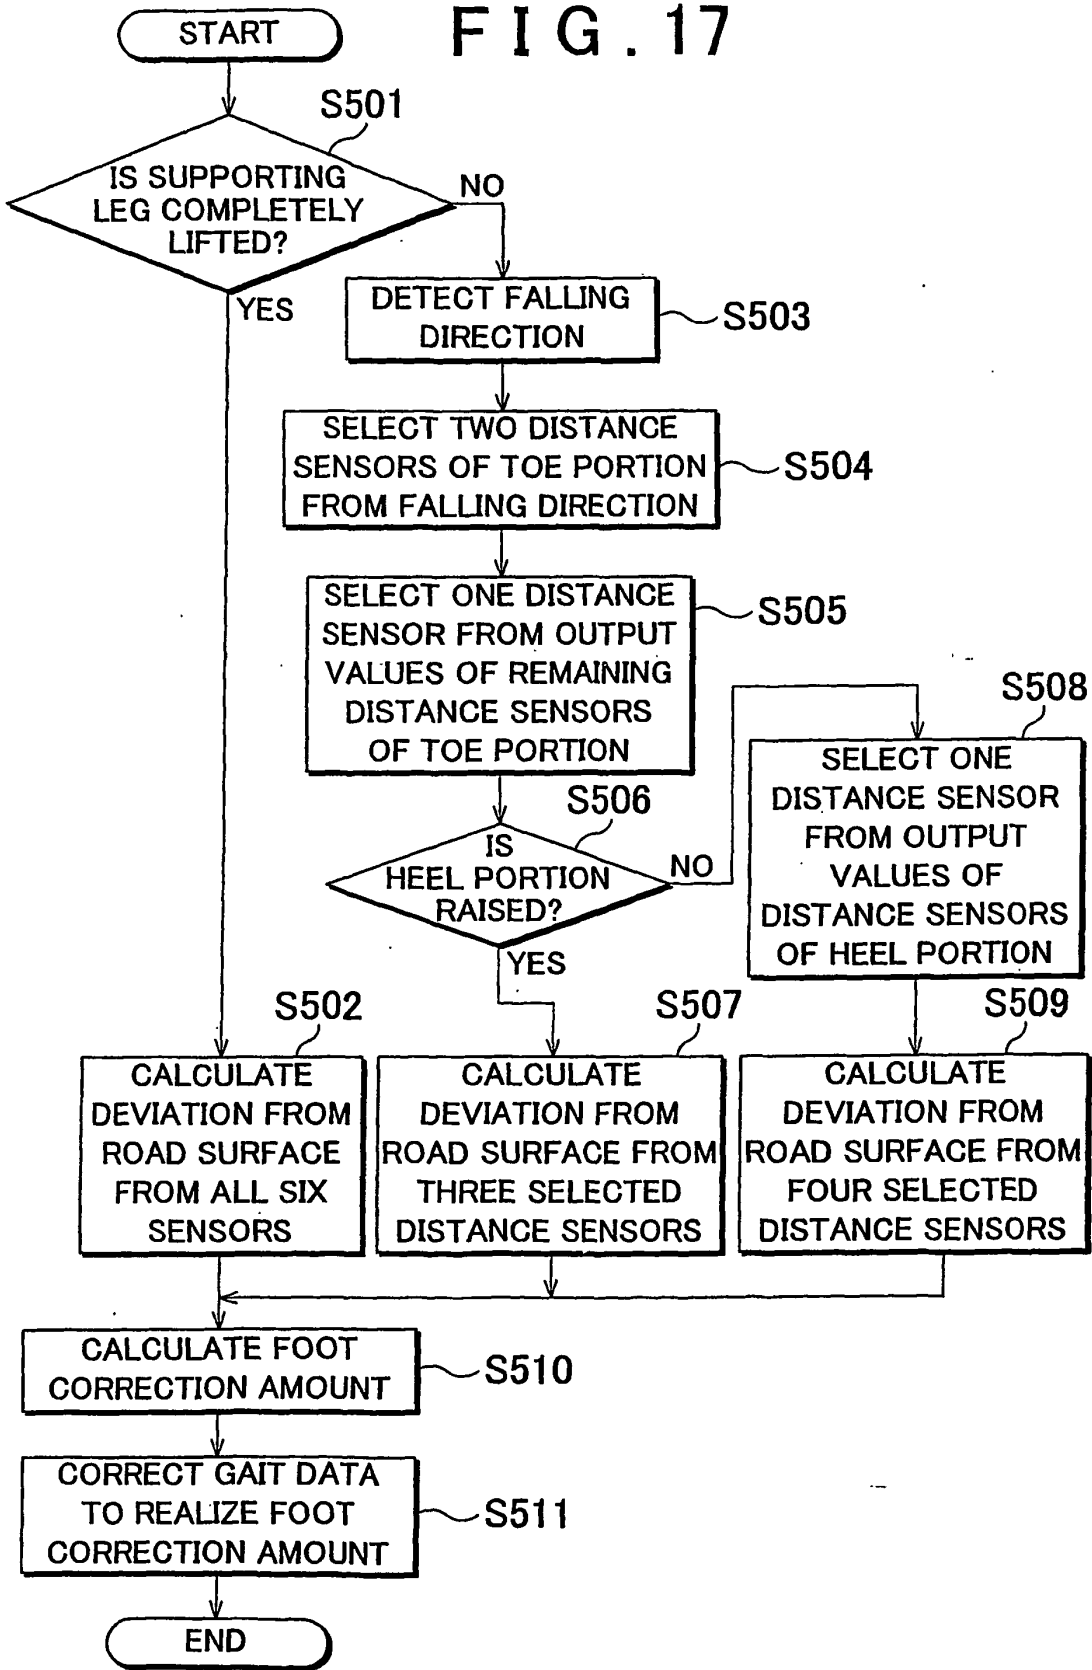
START

F I G . 17

S501

IS SUPPORTING LEG COMPLETELY LIFTED?

NO

YES

DETECT FALLING DIRECTION

S503

SELECT TWO DISTANCE SENSORS OF TOE PORTION FROM FALLING DIRECTION

S504

SELECT ONE DISTANCE SENSOR FROM OUTPUT VALUES OF REMAINING DISTANCE SENSORS OF TOE PORTION

S505

S508

SELECT ONE DISTANCE SENSOR FROM OUTPUT VALUES OF DISTANCE SENSORS OF HEEL PORTION

S506

IS HEEL PORTION RAISED?

NO

YES

S502

CALCULATE DEVIATION FROM ROAD SURFACE FROM ALL SIX SENSORS

S507

CALCULATE DEVIATION FROM ROAD SURFACE FROM THREE SELECTED DISTANCE SENSORS

S509

CALCULATE DEVIATION FROM ROAD SURFACE FROM FOUR SELECTED DISTANCE SENSORS

CALCULATE FOOT CORRECTION AMOUNT

S510

CORRECT GAIT DATA TO REALIZE FOOT CORRECTION AMOUNT

S511

END